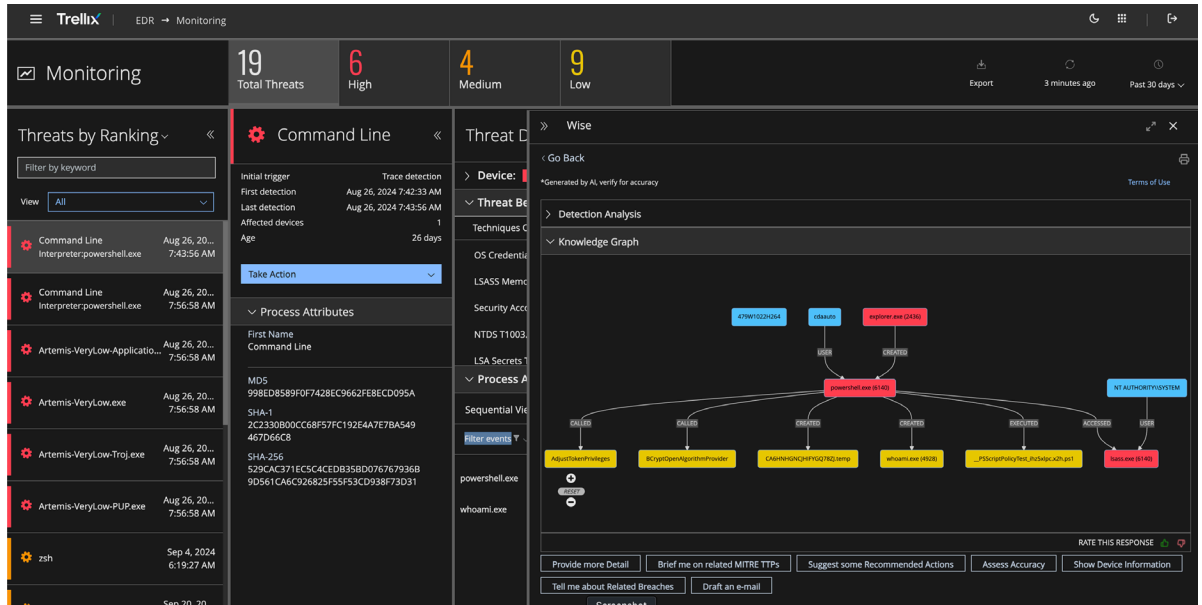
Trellix | EDR → Monitoring

Monitoring

19
Total Threats

6
High

4
Medium

9
Low

Export

3 minutes ago

Past 30 days

Threats by Ranking

Filter by keyword

View All

Command Line Interpreter:powershell.exe
Aug 26, 20... 7:43:56 AM

Command Line Interpreter:powershell.exe
Aug 26, 20... 7:56:58 AM

Artemis-VeryLow-Applicatio...
Aug 26, 20... 7:56:58 AM

Artemis-VeryLow.exe
Aug 26, 20... 7:56:58 AM

Artemis-VeryLow-Troj.exe
Aug 26, 20... 7:56:58 AM

Artemis-VeryLow-PUP.exe
Aug 26, 20... 7:56:58 AM

zsh
Sep 4, 2024 6:19:27 AM

Sep 20, 20...

Command Line

| | |
|---|---|
| Initial trigger | Trace detection |
| First detection | Aug 26, 2024 7:42:33 AM |
| Last detection | Aug 26, 2024 7:43:56 AM |
| Affected devices | 1 |
| Age | 26 days |

Take Action

Process Attributes

First Name
Command Line

MD5
998ED8589F0F7428EC9662FE8ECD095A

SHA-1
2C2330B00CC68F57FC192E4A7E7BA549467D66C8

SHA-256
529CAC371EC5C4CEDB35BD076767936B9D561CA6C926825F55F53CD938F73D31

Threat D

Device:

Threat Be

Techniques

OS Credenti

LSASS Mem

Security Acc

NTDS T1003.

LSA Secrets

Process A

Sequential Vi

Filter events

powershell.exe

whoami.exe

Wise

Go Back

*Generated by AI, verify for accuracy

Terms of Use

Detection Analysis

Knowledge Graph

479W1022H264

cdaauto

explorer.exe (2436)

USER

CREATED

powershell.exe (6140)

NT AUTHORITY\SYSTEM

CALLED

CALLED

CREATED

CREATED

EXECUTED

ACCESSED

USER

AdjustTokenPrivileges

BCryptOpenAlgorithmProvider

CA6HNHGNCJHIFYGQ78ZJ.temp

whoami.exe (4928)

__PSScriptPolicyTest_ihz5xlpc.x2h.ps1

lsass.exe (6140)

RESET

RATE THIS RESPONSE

Provide more Detail

Brief me on related MITRE TTPs

Suggest some Recommended Actions

Assess Accuracy

Show Device Information

Tell me about Related Breaches

Draft an e-mail

Screenshot